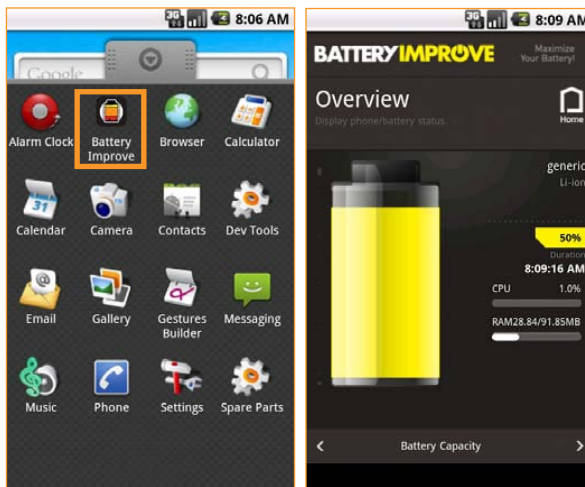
3G 8:06 AM

Google

Alarm Clock
Battery Improve
Browser
Calculator
Calendar
Camera
Contacts
Dev Tools
Email
Gallery
Gestures Builder
Messaging
Music
Phone
Settings
Spare Parts

3G 8:09 AM

BATTERYIMPROVE
Maximize Your Battery!

Overview
Display phone/battery status.
Home

generic
Li-ion

50%
Duration
8:09:16 AM
CPU 1.0%
RAM28.84/91.85MB

Battery Capacity